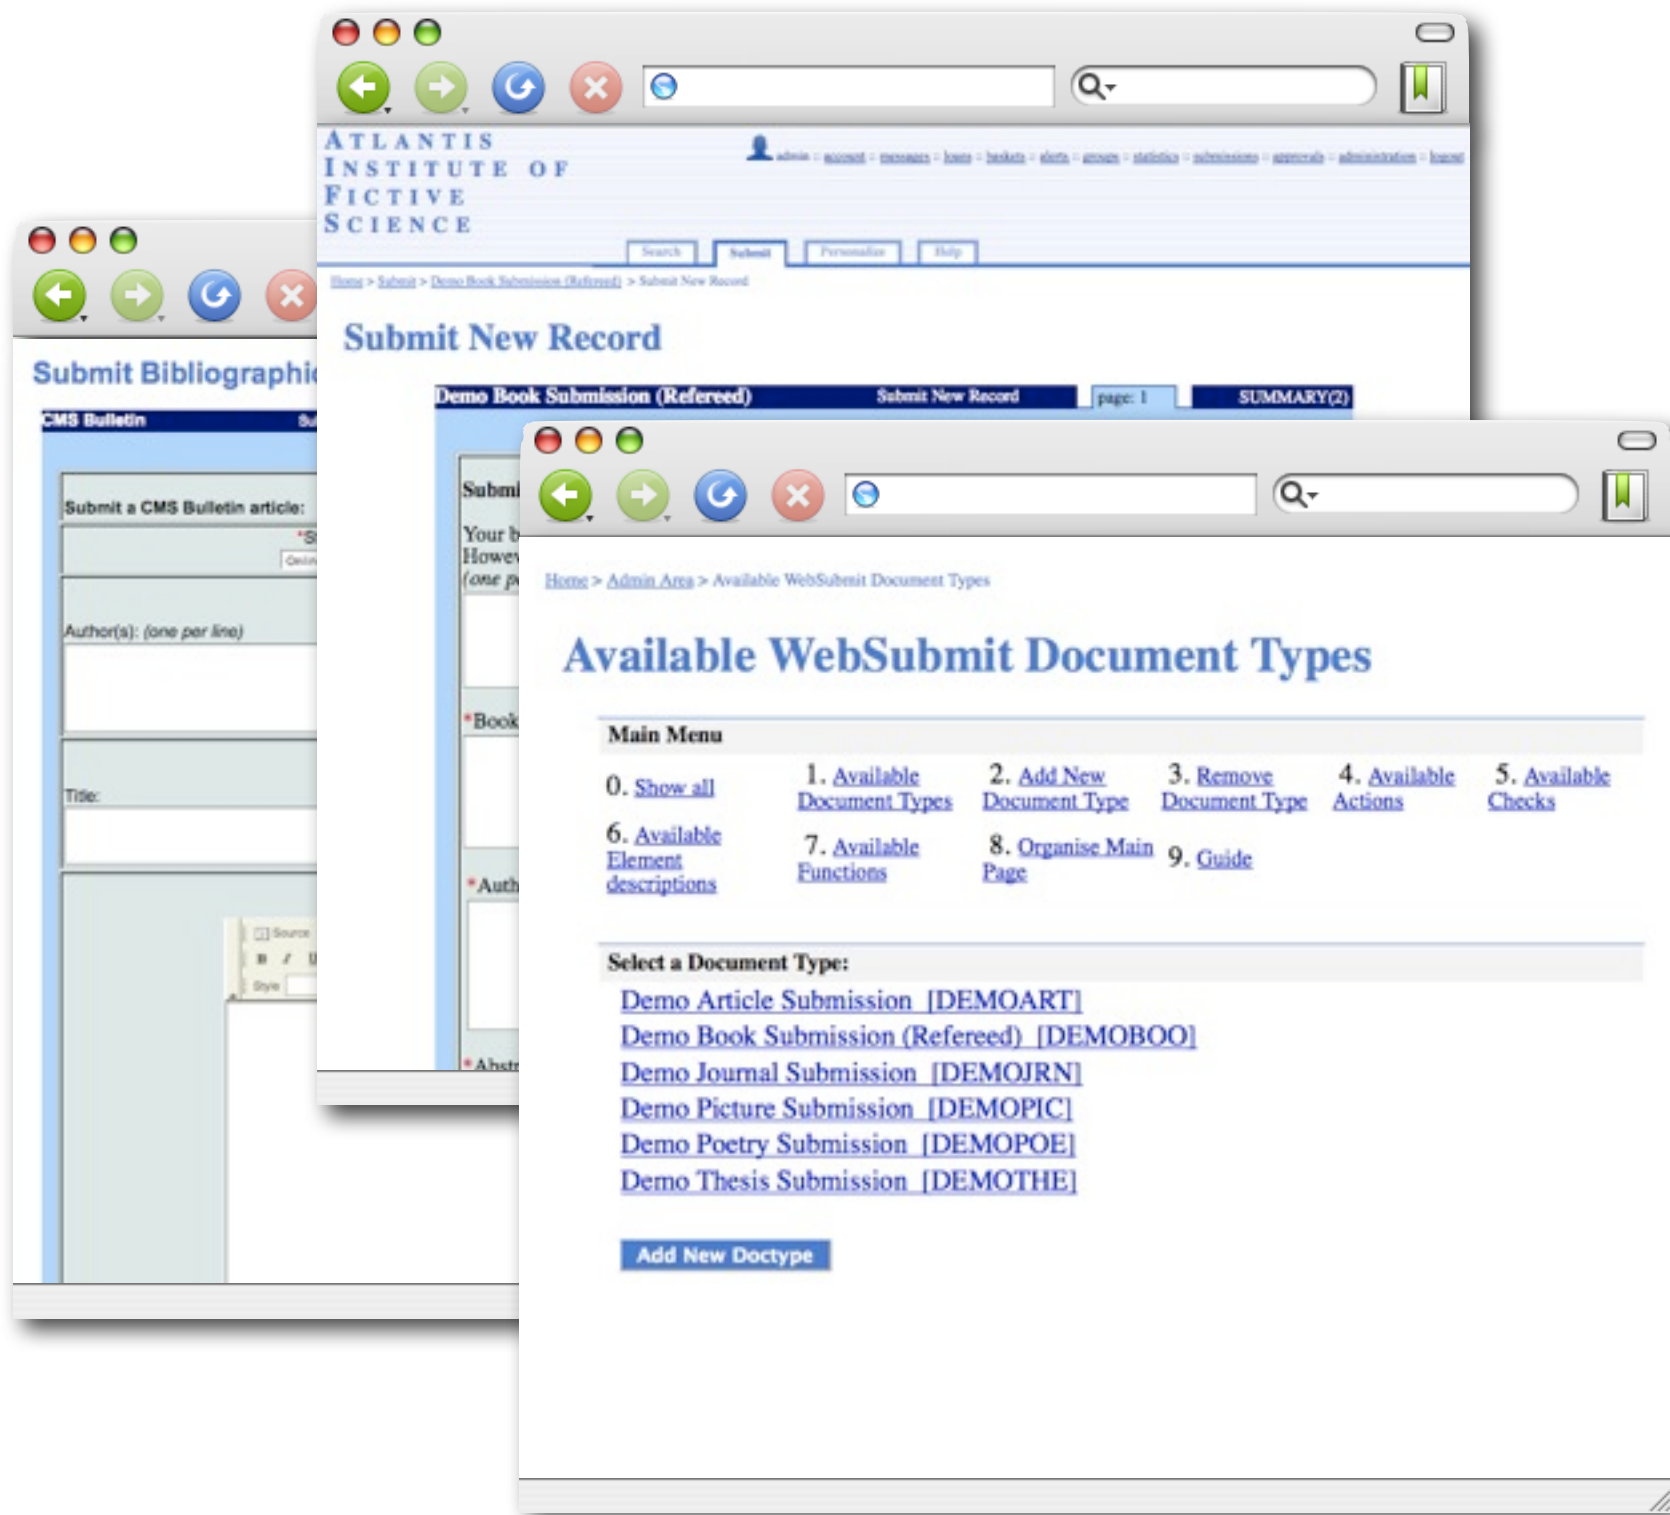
ATLANTIS INSTITUTE OF FICTIVE SCIENCE

admin :: account :: messages :: loans :: baskets :: alerts :: groups :: statistics :: submissions :: approvals :: administration :: logout

Search | Submit | Personalize | Help

Home > Submit > Demo Book Submission (Refereed) > Submit New Record

Submit New Record

| Demo Book Submission (Refereed) | Submit New Record | page: 1 | SUMMARY(2) |
|---|---|---|---|

Submi
Your b
Howev
(one p

*Book

*Auth

*Abstr

Submit Bibliographi

CMS Bulletin

Submit a CMS Bulletin article:

Author(s): (one per line)

Title:

Source
B I U
Style

Home > Admin Area > Available WebSubmit Document Types

Available WebSubmit Document Types

Main Menu

0. Show all
1. Available Document Types
2. Add New Document Type
3. Remove Document Type
4. Available Actions
5. Available Checks
6. Available Element descriptions
7. Available Functions
8. Organise Main Page
9. Guide

Select a Document Type:

Demo Article Submission [DEMOART]
Demo Book Submission (Refereed) [DEMOBOO]
Demo Journal Submission [DEMOJRN]
Demo Picture Submission [DEMOPIC]
Demo Poetry Submission [DEMOPOE]
Demo Thesis Submission [DEMOTHE]

Add New Doctype